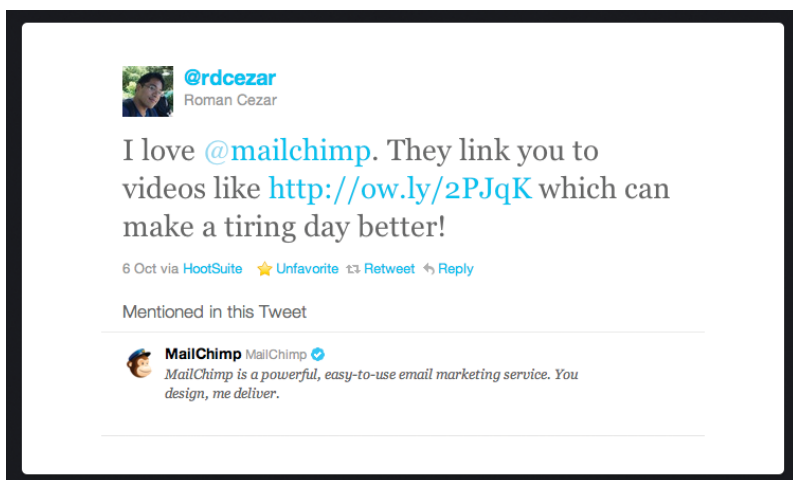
@rdcezar
Roman Cezar

I love @mailchimp. They link you to videos like http://ow.ly/2PJqK which can make a tiring day better!

6 Oct via HootSuite Unfavorite Retweet Reply

Mentioned in this Tweet

MailChimp MailChimp
MailChimp is a powerful, easy-to-use email marketing service. You design, me deliver.